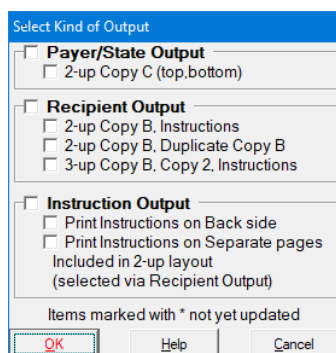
Select Kind of Output

☐ Payer/State Output
☐ 2-up Copy C (top,bottom)

☐ Recipient Output
☐ 2-up Copy B, Instructions
☐ 2-up Copy B, Duplicate Copy B
☐ 3-up Copy B, Copy 2, Instructions

☐ Instruction Output
☐ Print Instructions on Back side
☐ Print Instructions on Separate pages
Included in 2-up layout
(selected via Recipient Output)

Items marked with * not yet updated

OK
Help
Cancel